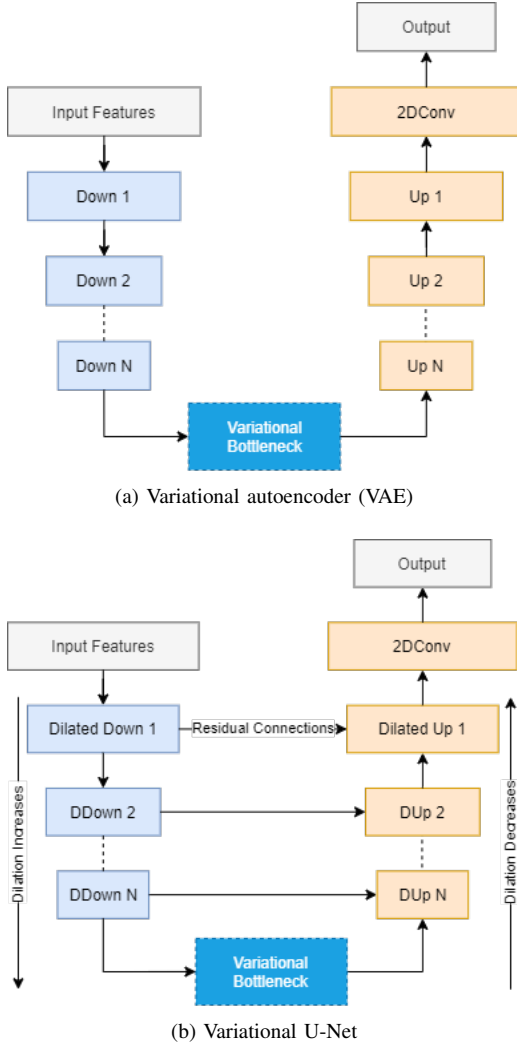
Output

Input Features

2DConv

Down 1

Up 1

Down 2

Up 2

Down N

Up N

Variational Bottleneck

(a) Variational autoencoder (VAE)

Output

Input Features

2DConv

Dilated Down 1

Residual Connections

Dilated Up 1

Dilation Increases

DDown 2

DUp 2

Dilation Decreases

DDown N

DUp N

Variational Bottleneck

(b) Variational U-Net